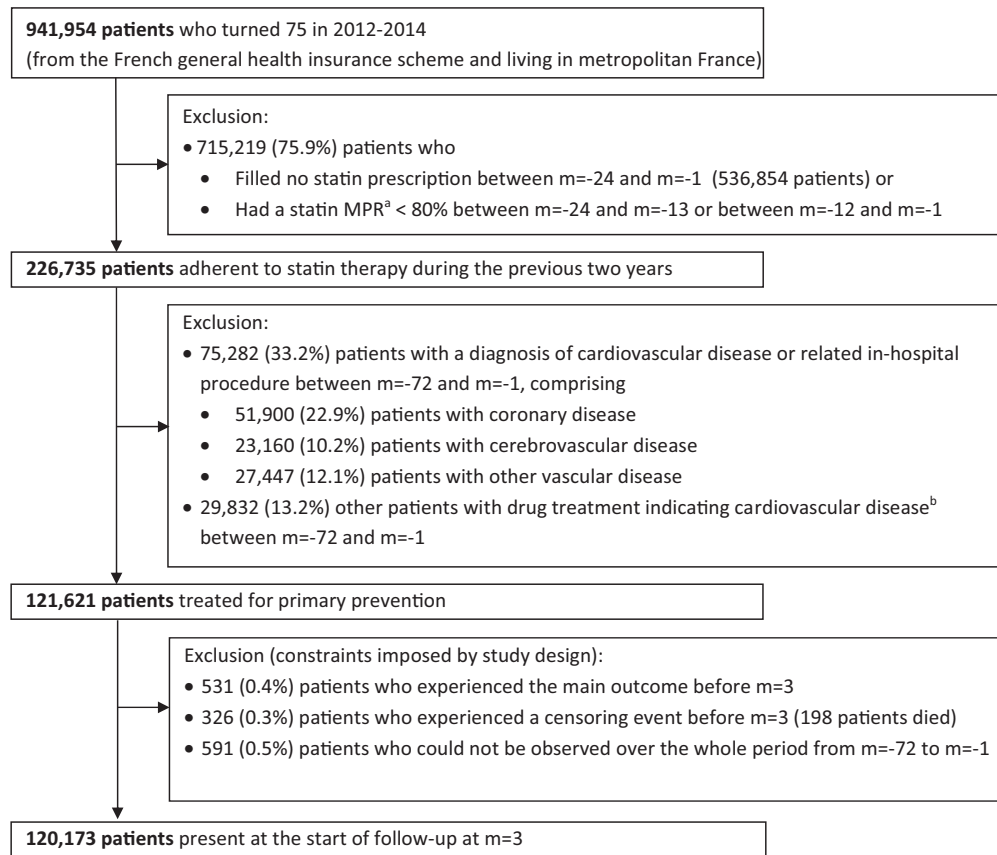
**941,954 patients** who turned 75 in 2012-2014
(from the French general health insurance scheme and living in metropolitan France)

Exclusion:
• 715,219 (75.9%) patients who
• Filled no statin prescription between m=-24 and m=-1 (536,854 patients) or
• Had a statin MPR$^a$ < 80% between m=-24 and m=-13 or between m=-12 and m=-1

**226,735 patients** adherent to statin therapy during the previous two years

Exclusion:
• 75,282 (33.2%) patients with a diagnosis of cardiovascular disease or related in-hospital procedure between m=-72 and m=-1, comprising
• 51,900 (22.9%) patients with coronary disease
• 23,160 (10.2%) patients with cerebrovascular disease
• 27,447 (12.1%) patients with other vascular disease
• 29,832 (13.2%) other patients with drug treatment indicating cardiovascular disease$^b$ between m=-72 and m=-1

**121,621 patients** treated for primary prevention

Exclusion (constraints imposed by study design):
• 531 (0.4%) patients who experienced the main outcome before m=3
• 326 (0.3%) patients who experienced a censoring event before m=3 (198 patients died)
• 591 (0.5%) patients who could not be observed over the whole period from m=-72 to m=-1

**120,173 patients** present at the start of follow-up at m=3